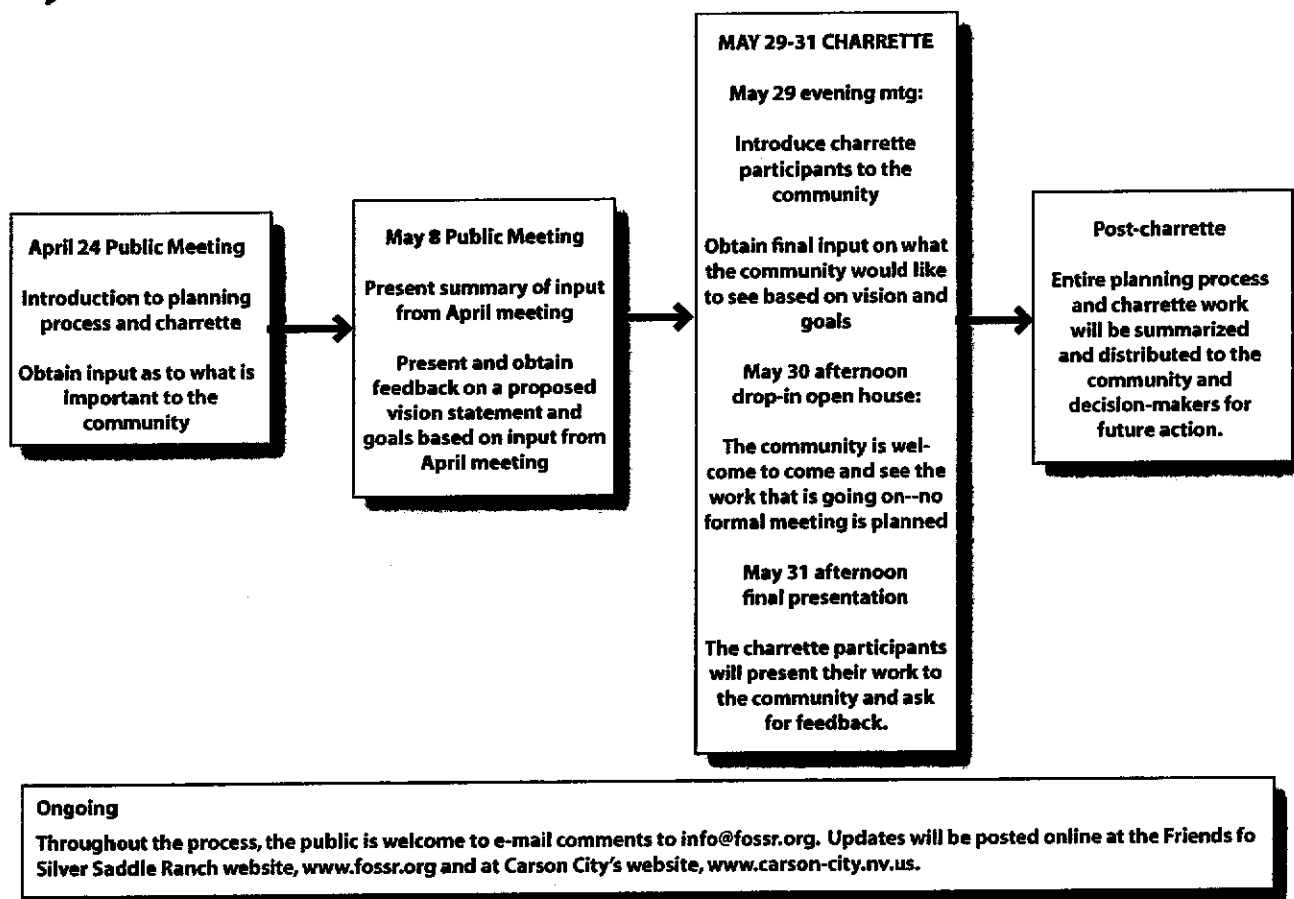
April 24 Public Meeting

Introduction to planning process and charrette

Obtain input as to what is important to the community

May 8 Public Meeting

Present summary of input from April meeting

Present and obtain feedback on a proposed vision statement and goals based on input from April meeting

MAY 29-31 CHARRETTE

May 29 evening mtg:

Introduce charrette participants to the community

Obtain final input on what the community would like to see based on vision and goals

May 30 afternoon drop-in open house:

The community is welcome to come and see the work that is going on--no formal meeting is planned

May 31 afternoon final presentation

The charrette participants will present their work to the community and ask for feedback.

Post-charrette

Entire planning process and charrette work will be summarized and distributed to the community and decision-makers for future action.

Ongoing

Throughout the process, the public is welcome to e-mail comments to info@fossr.org. Updates will be posted online at the Friends fo Silver Saddle Ranch website, www.fossr.org and at Carson City's website, www.carson-city.nv.us.